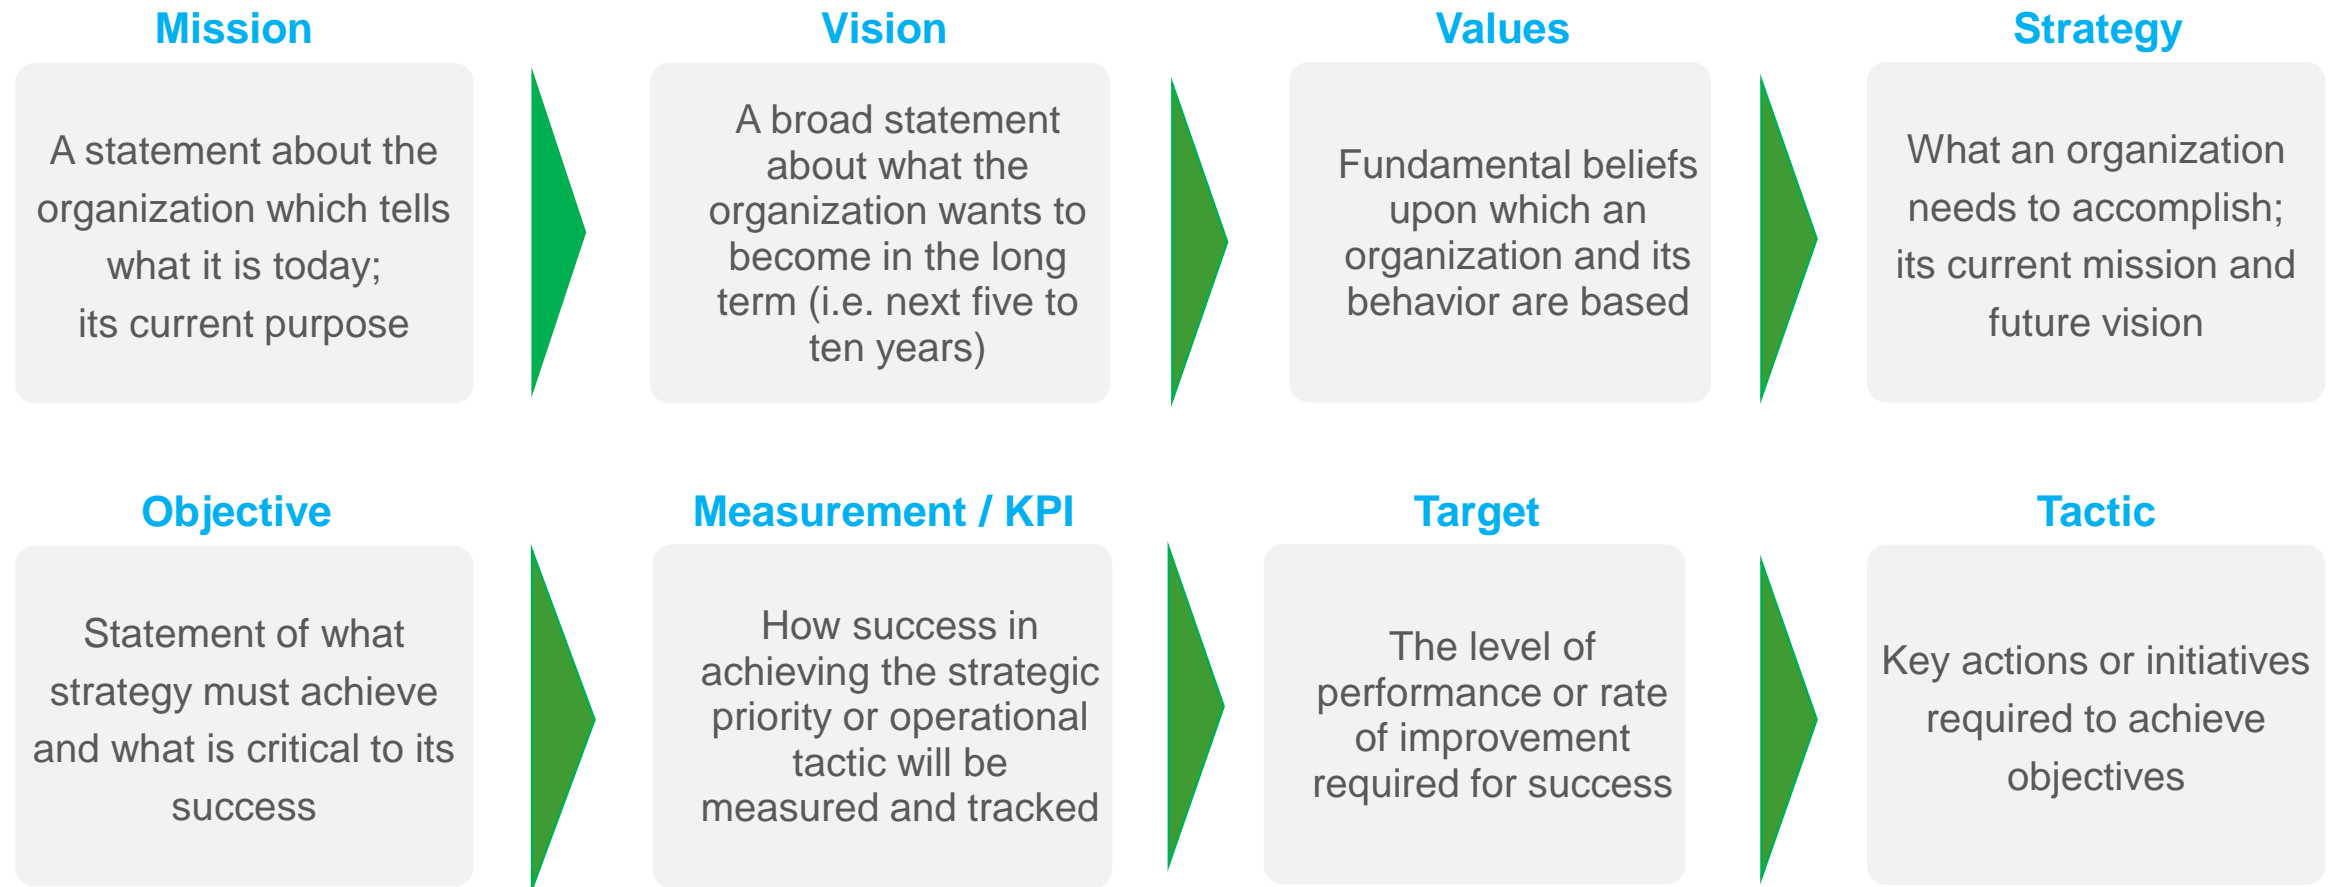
Mission

A statement about the organization which tells what it is today; its current purpose

Vision

A broad statement about what the organization wants to become in the long term (i.e. next five to ten years)

Values

Fundamental beliefs upon which an organization and its behavior are based

Strategy

What an organization needs to accomplish; its current mission and future vision

Objective

Statement of what strategy must achieve and what is critical to its success

Measurement / KPI

How success in achieving the strategic priority or operational tactic will be measured and tracked

Target

The level of performance or rate of improvement required for success

Tactic

Key actions or initiatives required to achieve objectives